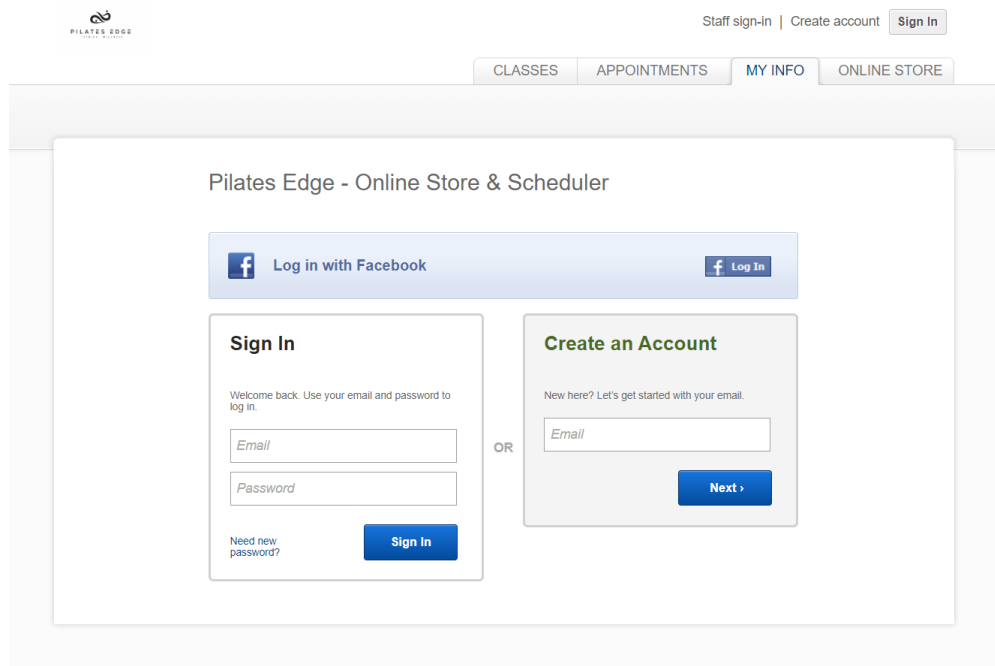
PILATES EDGE

Staff sign-in | Create account Sign In

CLASSES APPOINTMENTS MY INFO ONLINE STORE

Pilates Edge - Online Store & Scheduler

Log in with Facebook

Log In

Sign In

Welcome back. Use your email and password to log in.

Email

Password

Need new password?

Sign In

OR

Create an Account

New here? Let's get started with your email.

Email

Next ›